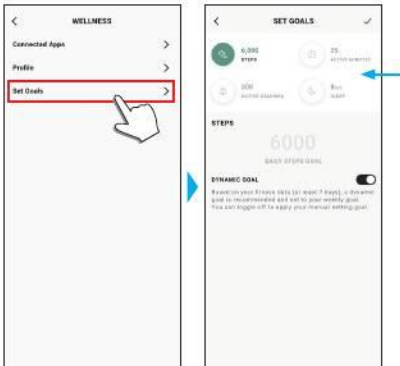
<
WELLNESS

Connected Apps >
Profile >
Set Goals >

<
SET GOALS
✓

6,000
STEPS

25
ACTIVE MINUTES

300
ACTIVE CALORIES

8hr
SLEEP

STEPS

6000
DAILY STEPS GOAL

DYNAMIC GOAL
Based on your fitness data (at least 7 days), a dynamic goal is recommended and set to your weekly goal. You can toggle off to apply your manual setting goal.